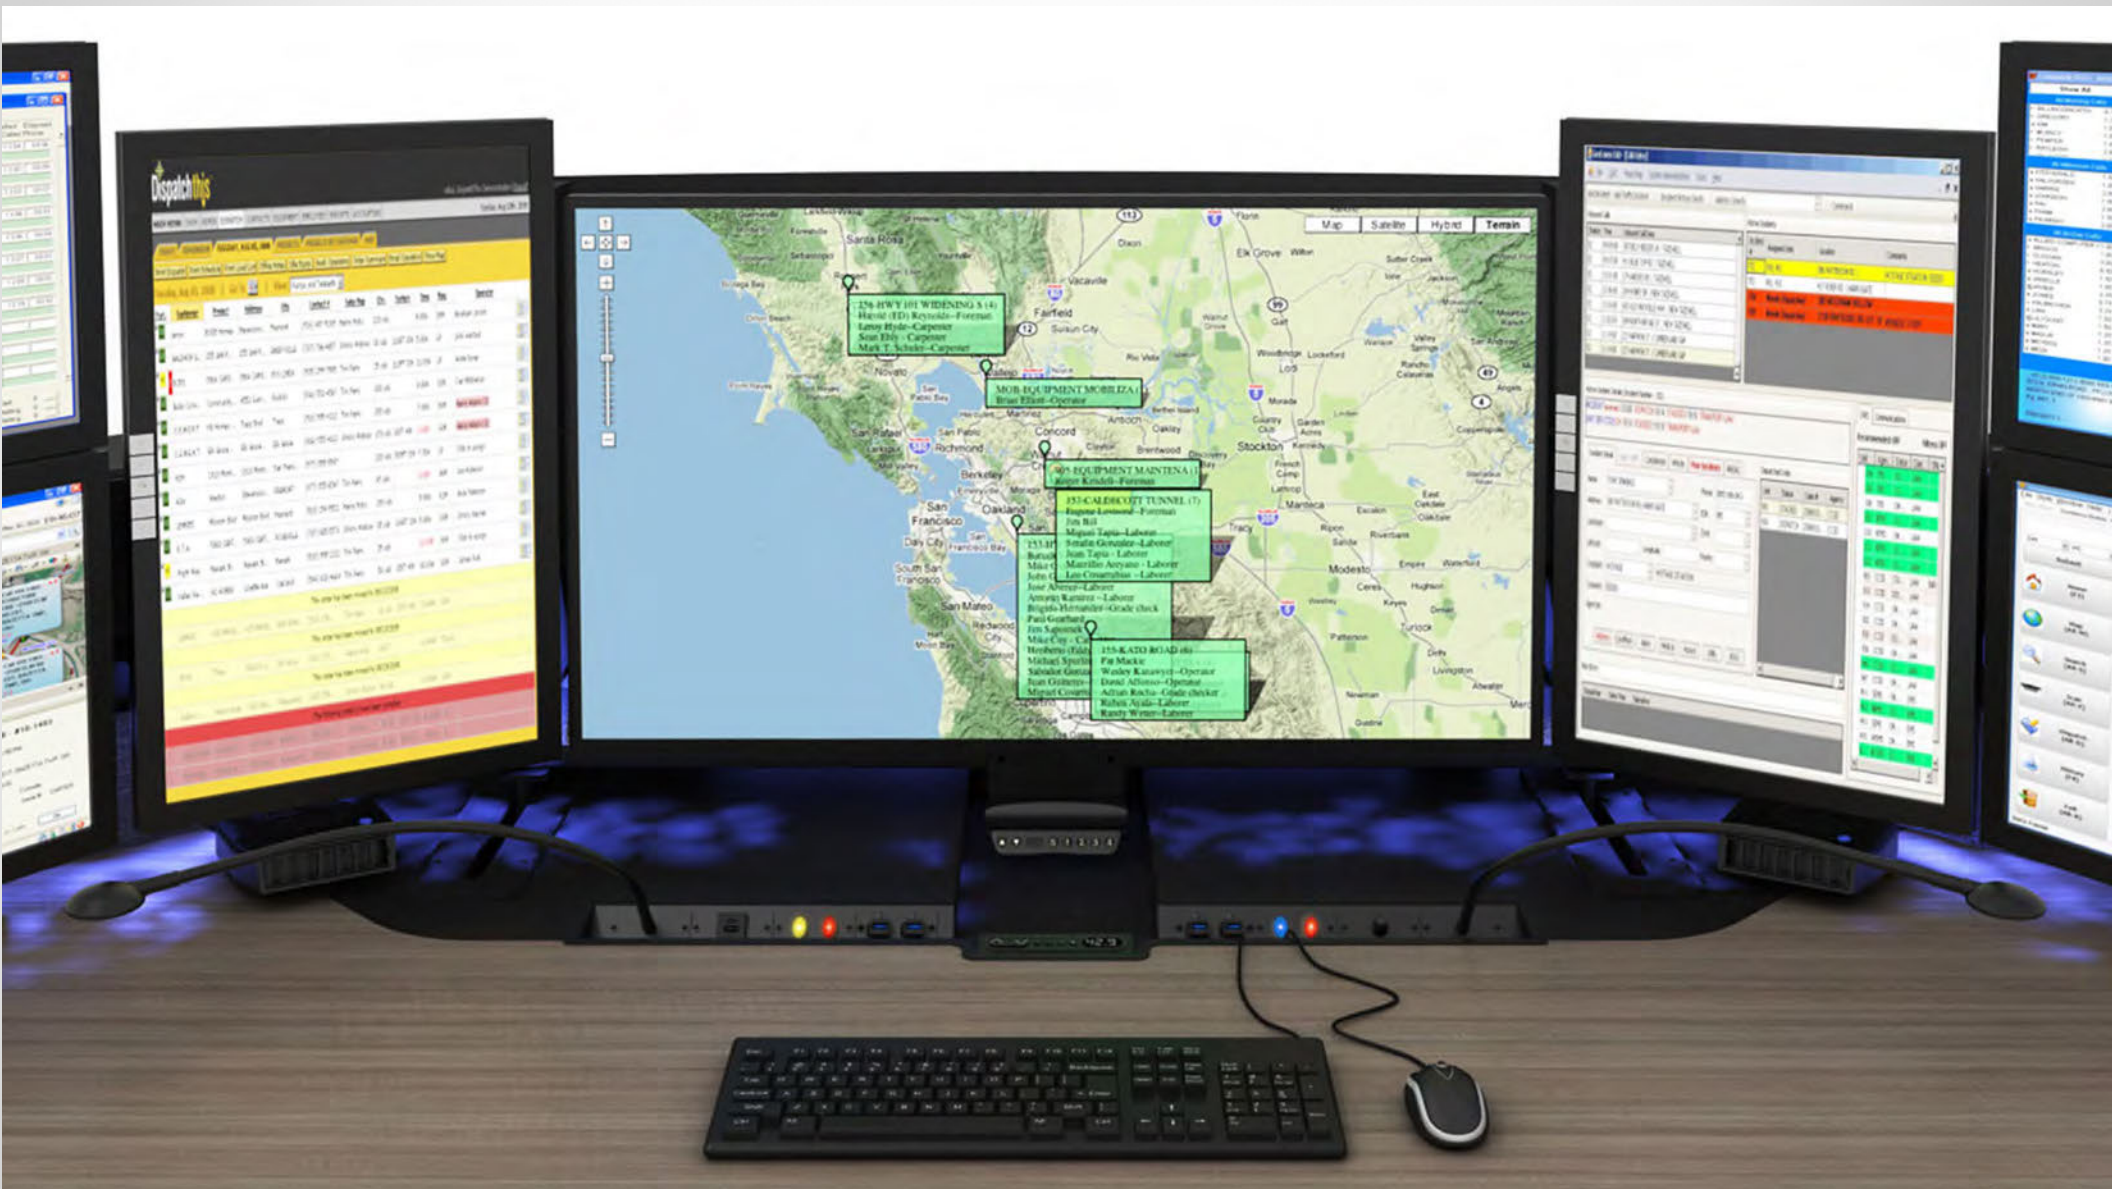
Dispatch this

Map Satellite Hybrid Terrain

Santa Rosa
Vacaville
Elk Grove
Fairfield
Novato
Vallejo
Concord
San Rafael
Richmond
Berkeley
Oakland
San Francisco
Daly City
South San Francisco
San Mateo
Stockton
Lodi
Tracy
Manteca
Modesto
Antioch
Brentwood

256-HWY 101 WIDENING 5 (4)
Harold (ED) Reynolds--Foreman
Leroy Hyde--Carpenter
Sean Eby--Carpenter
Mark T. Schultz--Carpenter

MOB-EQUIPMENT MOBILIZA
Brian Elliott--Operator

905-EQUIPMENT MAINTENA
Roger Kendell--Foreman

153-CALDECOTT TUNNEL (7)
Eugene Leonard--Foreman
Jim Bill
Miguel Tapia--Laborer
Serafin Gonzalez--Laborer
Juan Tapia--Laborer
Maurilio Arroyano--Laborer
Leo Cruz--Laborer

Jose Alvarez--Laborer
Antonio Ramirez--Laborer
Brigido Hernandez--Grade check
Paul Gearhart
Jim Kapowski
Mike Coy
Heriberto
Michael Sperling
Salvador Gomez
Juan Gutierrez
Miguel Covarrubias

155-KATO ROAD (6)
Pat Mackie
Wesley Kanawyer--Operator
David Alfonso--Operator
Adrian Rocha--Grade checker
Rubin Ayala--Laborer
Randy Wever--Laborer

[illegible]